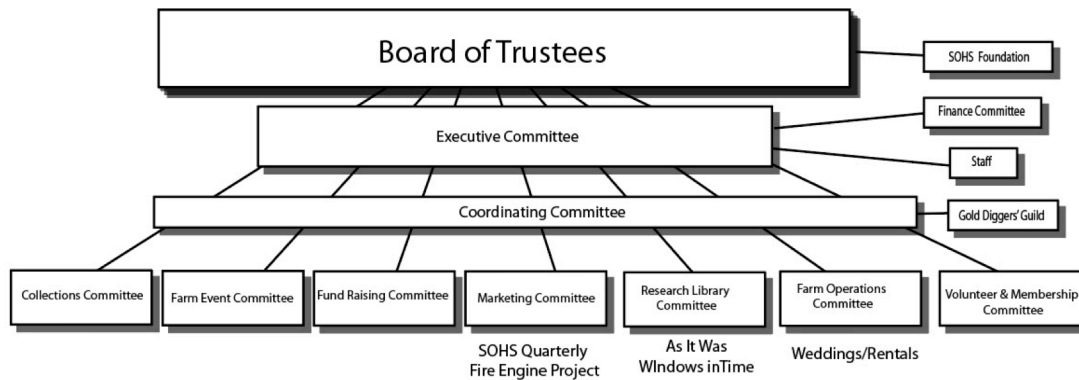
Board of Trustees

SOHS Foundation

Executive Committee

Finance Committee

Staff

Coordinating Committee

Gold Diggers' Guild

Collections Committee

Farm Event Committee

Fund Raising Committee

Marketing Committee

SOHS Quarterly
Fire Engine Project

Research Library Committee

As It Was
WIndows inTime

Farm Operations Committee

Weddings/Rentals

Volunteer & Membership Committee